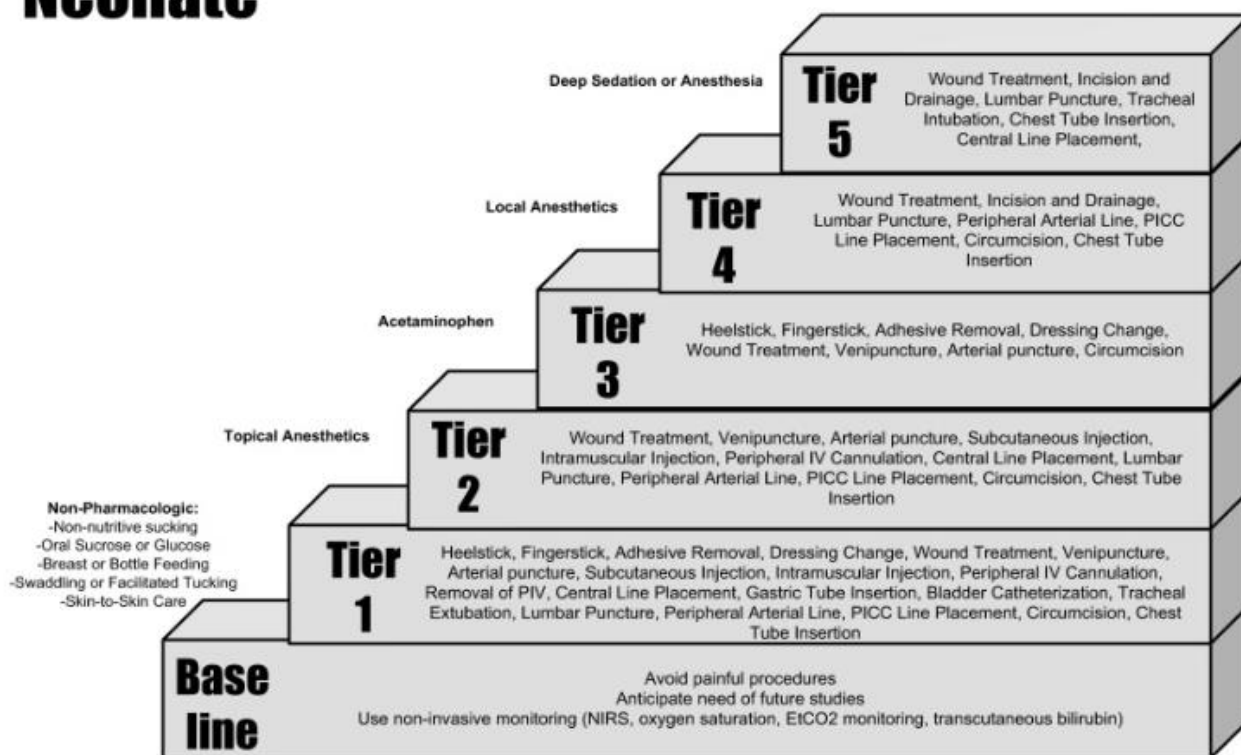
Neonate

Deep Sedation or Anesthesia

Tier 5

Wound Treatment, Incision and Drainage, Lumbar Puncture, Tracheal Intubation, Chest Tube Insertion, Central Line Placement,

Local Anesthetics

Tier 4

Wound Treatment, Incision and Drainage, Lumbar Puncture, Peripheral Arterial Line, PICC Line Placement, Circumcision, Chest Tube Insertion

Acetaminophen

Tier 3

Heelstick, Fingerstick, Adhesive Removal, Dressing Change, Wound Treatment, Venipuncture, Arterial puncture, Circumcision

Topical Anesthetics

Tier 2

Wound Treatment, Venipuncture, Arterial puncture, Subcutaneous Injection, Intramuscular Injection, Peripheral IV Cannulation, Central Line Placement, Lumbar Puncture, Peripheral Arterial Line, PICC Line Placement, Circumcision, Chest Tube Insertion

Non-Pharmacologic:
-Non-nutritive sucking
-Oral Sucrose or Glucose
-Breast or Bottle Feeding
-Swaddling or Facilitated Tucking
-Skin-to-Skin Care

Tier 1

Heelstick, Fingerstick, Adhesive Removal, Dressing Change, Wound Treatment, Venipuncture, Arterial puncture, Subcutaneous Injection, Intramuscular Injection, Peripheral IV Cannulation, Removal of PIV, Central Line Placement, Gastric Tube Insertion, Bladder Catheterization, Tracheal Extubation, Lumbar Puncture, Peripheral Arterial Line, PICC Line Placement, Circumcision, Chest Tube Insertion

Base line

Avoid painful procedures
Anticipate need of future studies
Use non-invasive monitoring (NIRS, oxygen saturation, EtCO2 monitoring, transcutaneous bilirubin)